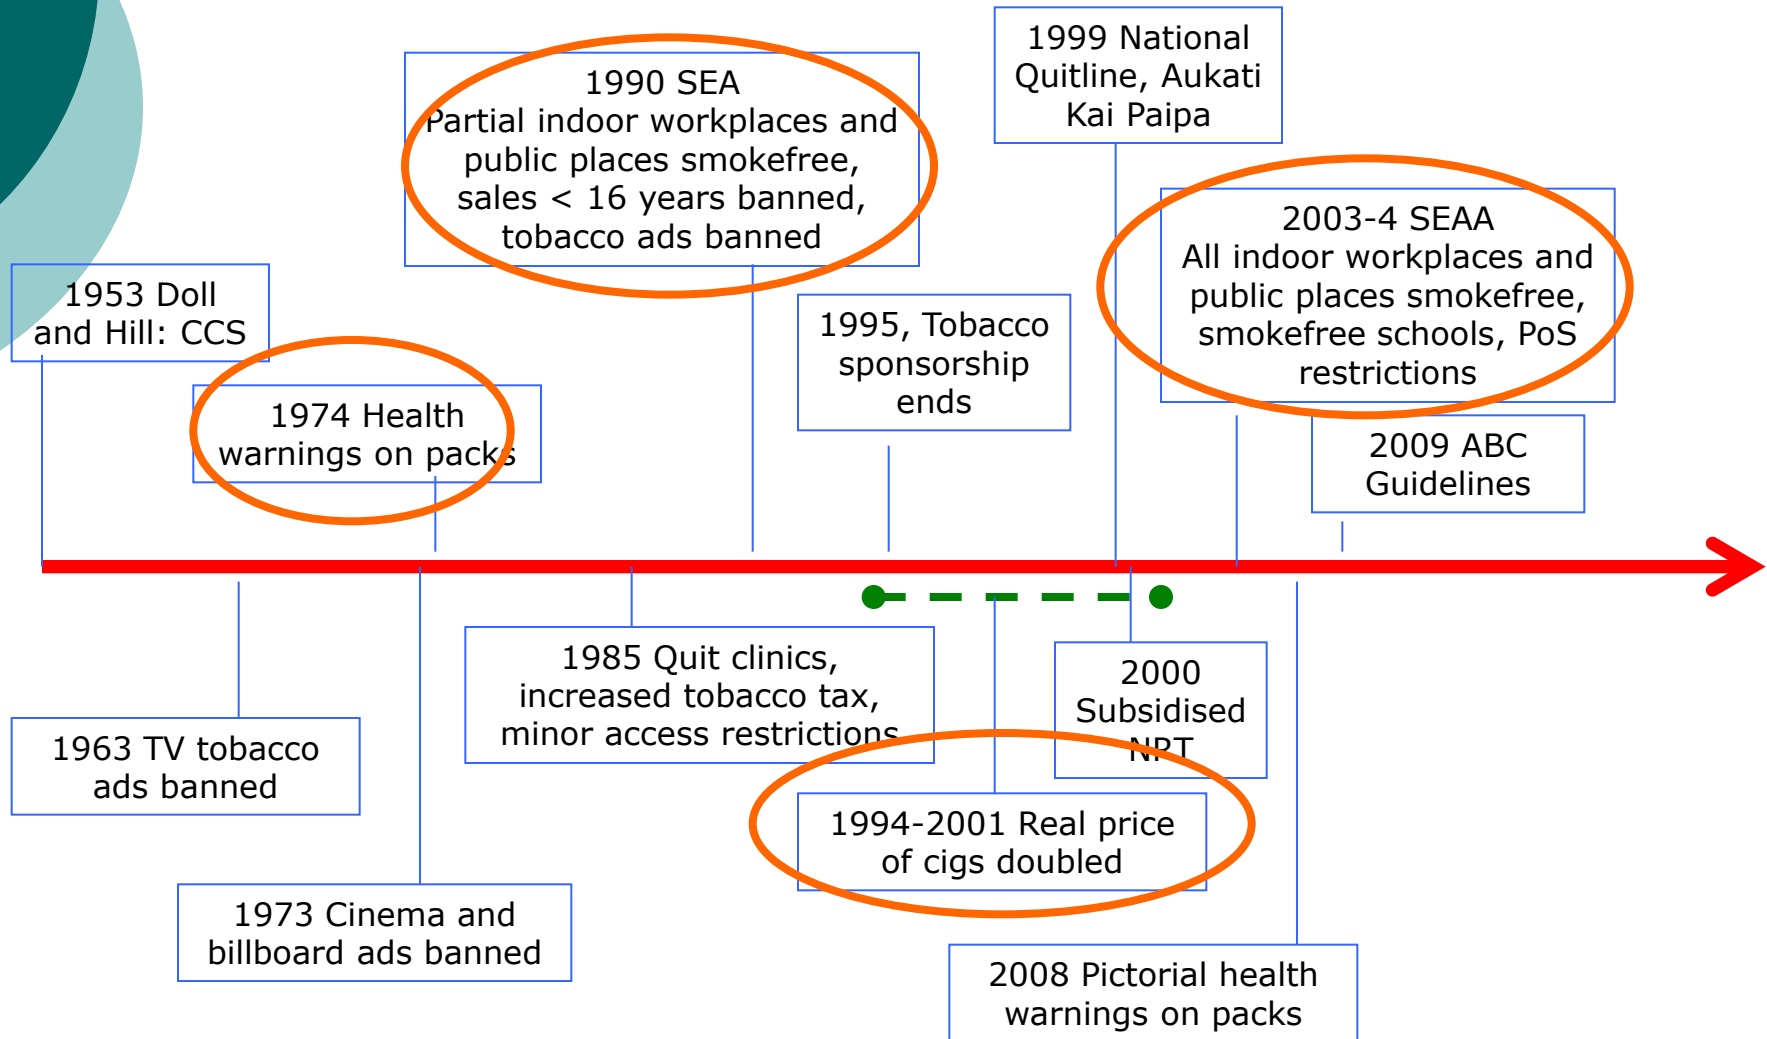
1953 Doll and Hill: CCS

1974 Health warnings on packs

1990 SEA
Partial indoor workplaces and public places smokefree, sales < 16 years banned, tobacco ads banned

1995, Tobacco sponsorship ends

1999 National Quitline, Aukati Kai Paipa

2003-4 SEAA
All indoor workplaces and public places smokefree, smokefree schools, PoS restrictions

2009 ABC Guidelines

1963 TV tobacco ads banned

1973 Cinema and billboard ads banned

1985 Quit clinics, increased tobacco tax, minor access restrictions

2000 Subsidised NRT

1994-2001 Real price of cigs doubled

2008 Pictorial health warnings on packs